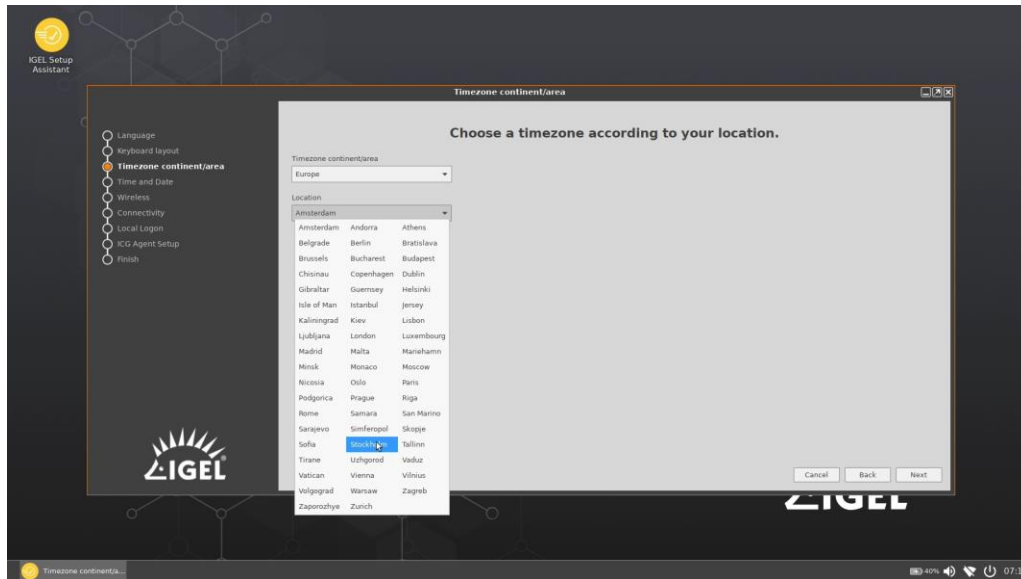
IGEL Setup Assistant

Timezone continent/area

Language
Keyboard layout
Timezone continent/area
Time and Date
Wireless
Connectivity
Local Logon
ICG Agent Setup
Finish

Choose a timezone according to your location.

Timezone continent/area
Europe

Location
Amsterdam

| | | |
|---|---|---|
| Amsterdam | Andorra | Athens |
| Belgrade | Berlin | Bratislava |
| Brussels | Bucharest | Budapest |
| Chisinau | Copenhagen | Dublin |
| Gibraltar | Guernsey | Helsinki |
| Isle of Man | Istanbul | Jersey |
| Kaliningrad | Kiev | Lisbon |
| Ljubljana | London | Luxembourg |
| Madrid | Malta | Mariehamn |
| Minsk | Monaco | Moscow |
| Nicosia | Oslo | Paris |
| Podgorica | Prague | Riga |
| Rome | Samara | San Marino |
| Sarajevo | Simferopol | Skopje |
| Sofia | Stockholm | Tallinn |
| Tirane | Uzhgorod | Vaduz |
| Vatican | Vienna | Vilnius |
| Volgograd | Warsaw | Zagreb |
| Zaporozhye | Zurich | |

IGEL

Cancel Back Next

IGEL

Timezone continent/a...

40% 07:1